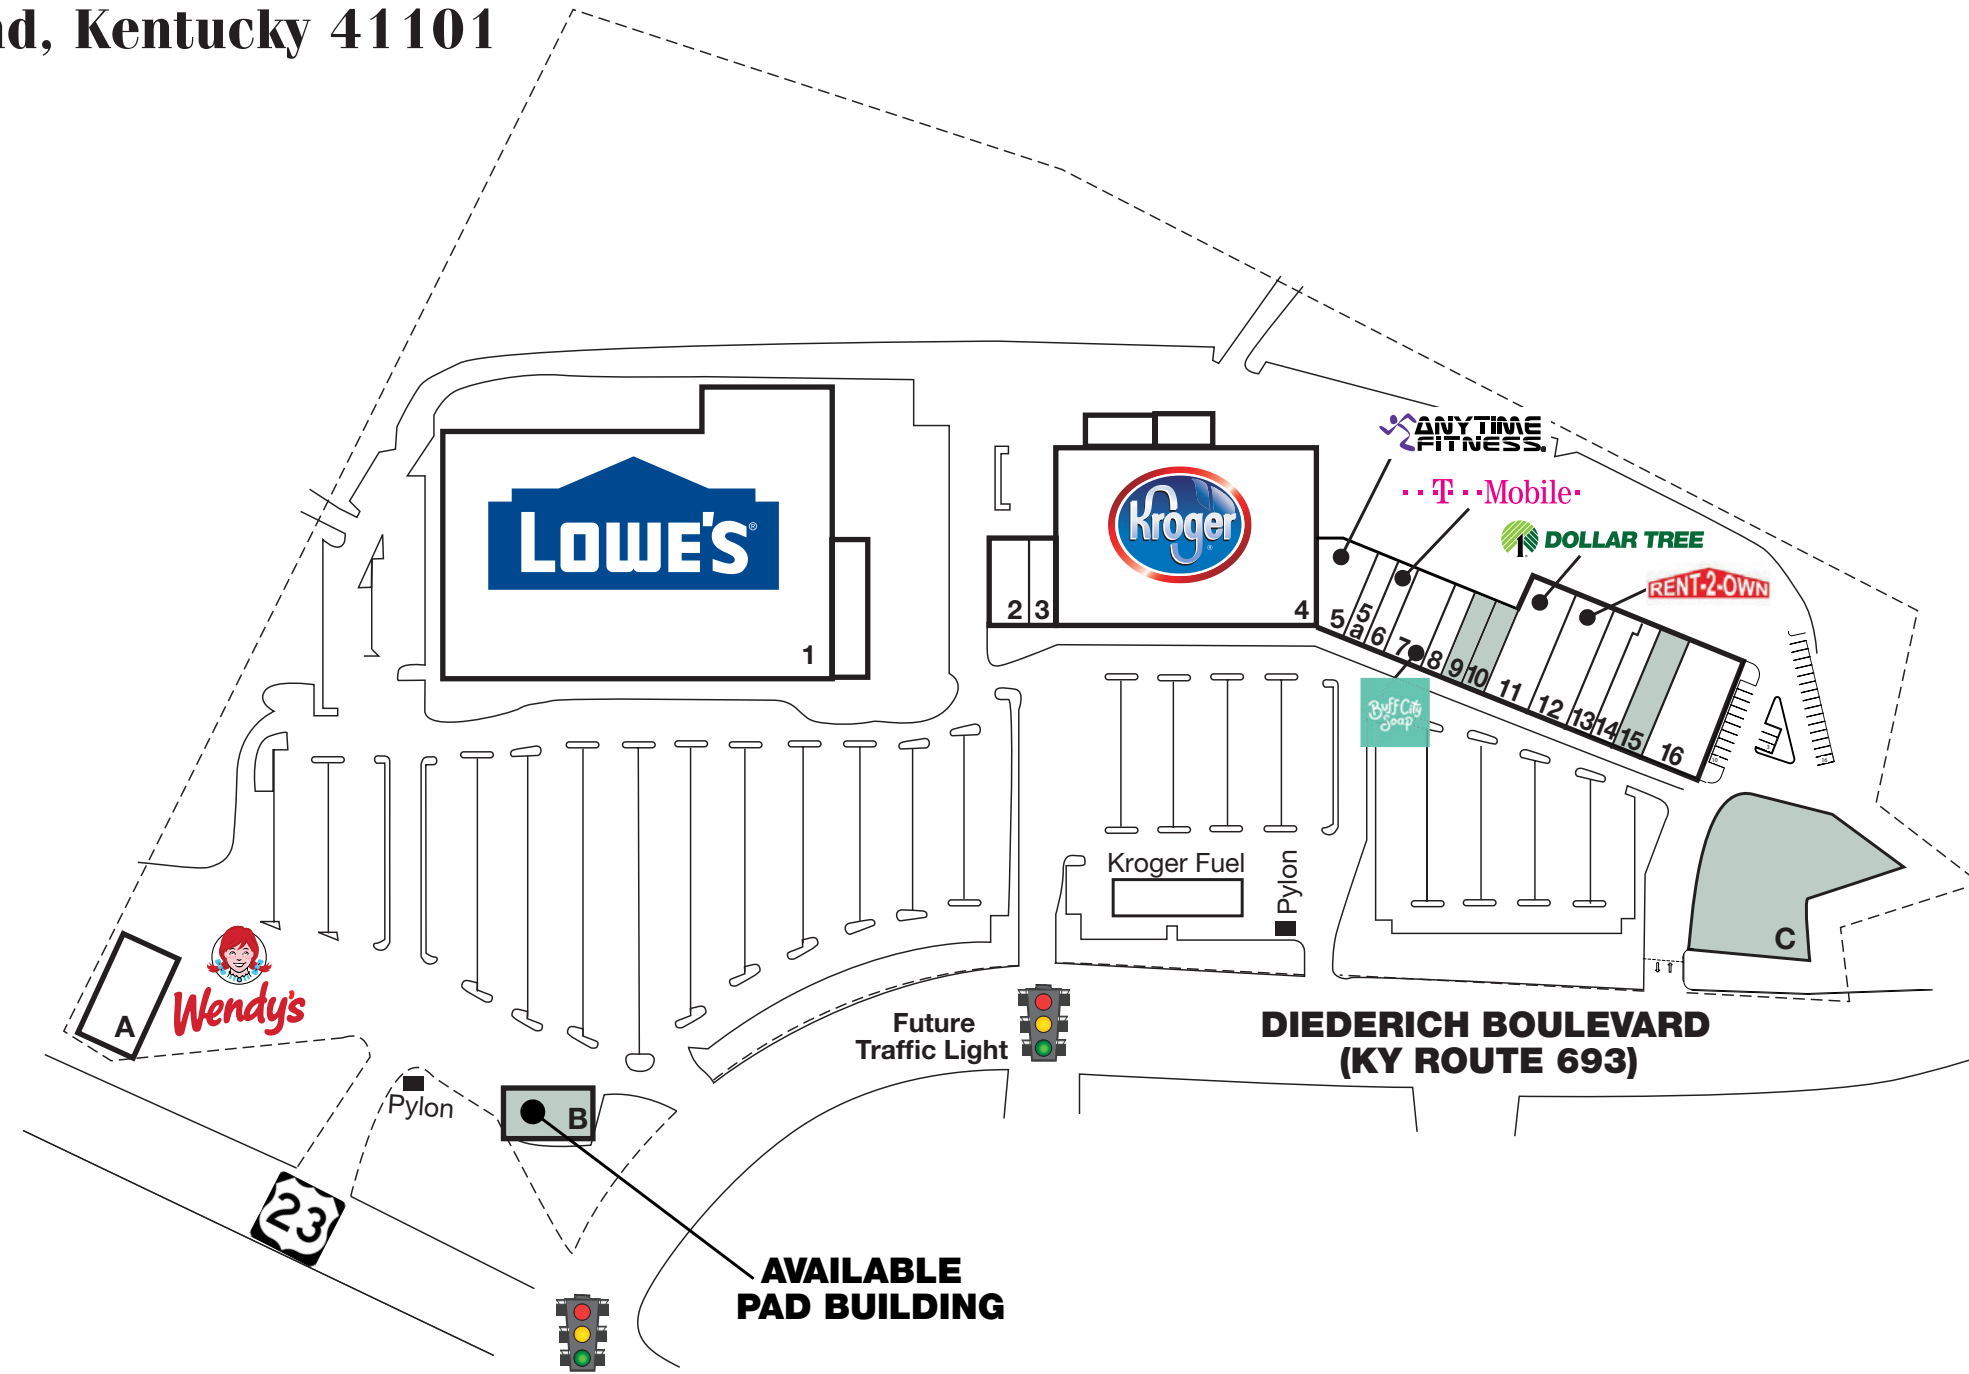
d, Kentucky 41101

LOWE'S
1

2 3
Kroger
4

ANYTIME FITNESS
T Mobile
DOLLAR TREE
RENT-2-OWN

5 5a 6 7 8 9 10 11 12 13 14 15 16

Buff City Soap

Kroger Fuel
Pylon

C

A
Wendy's

Pylon
B

Future Traffic Light

DIEDERICH BOULEVARD
(KY ROUTE 693)

23

AVAILABLE PAD BUILDING